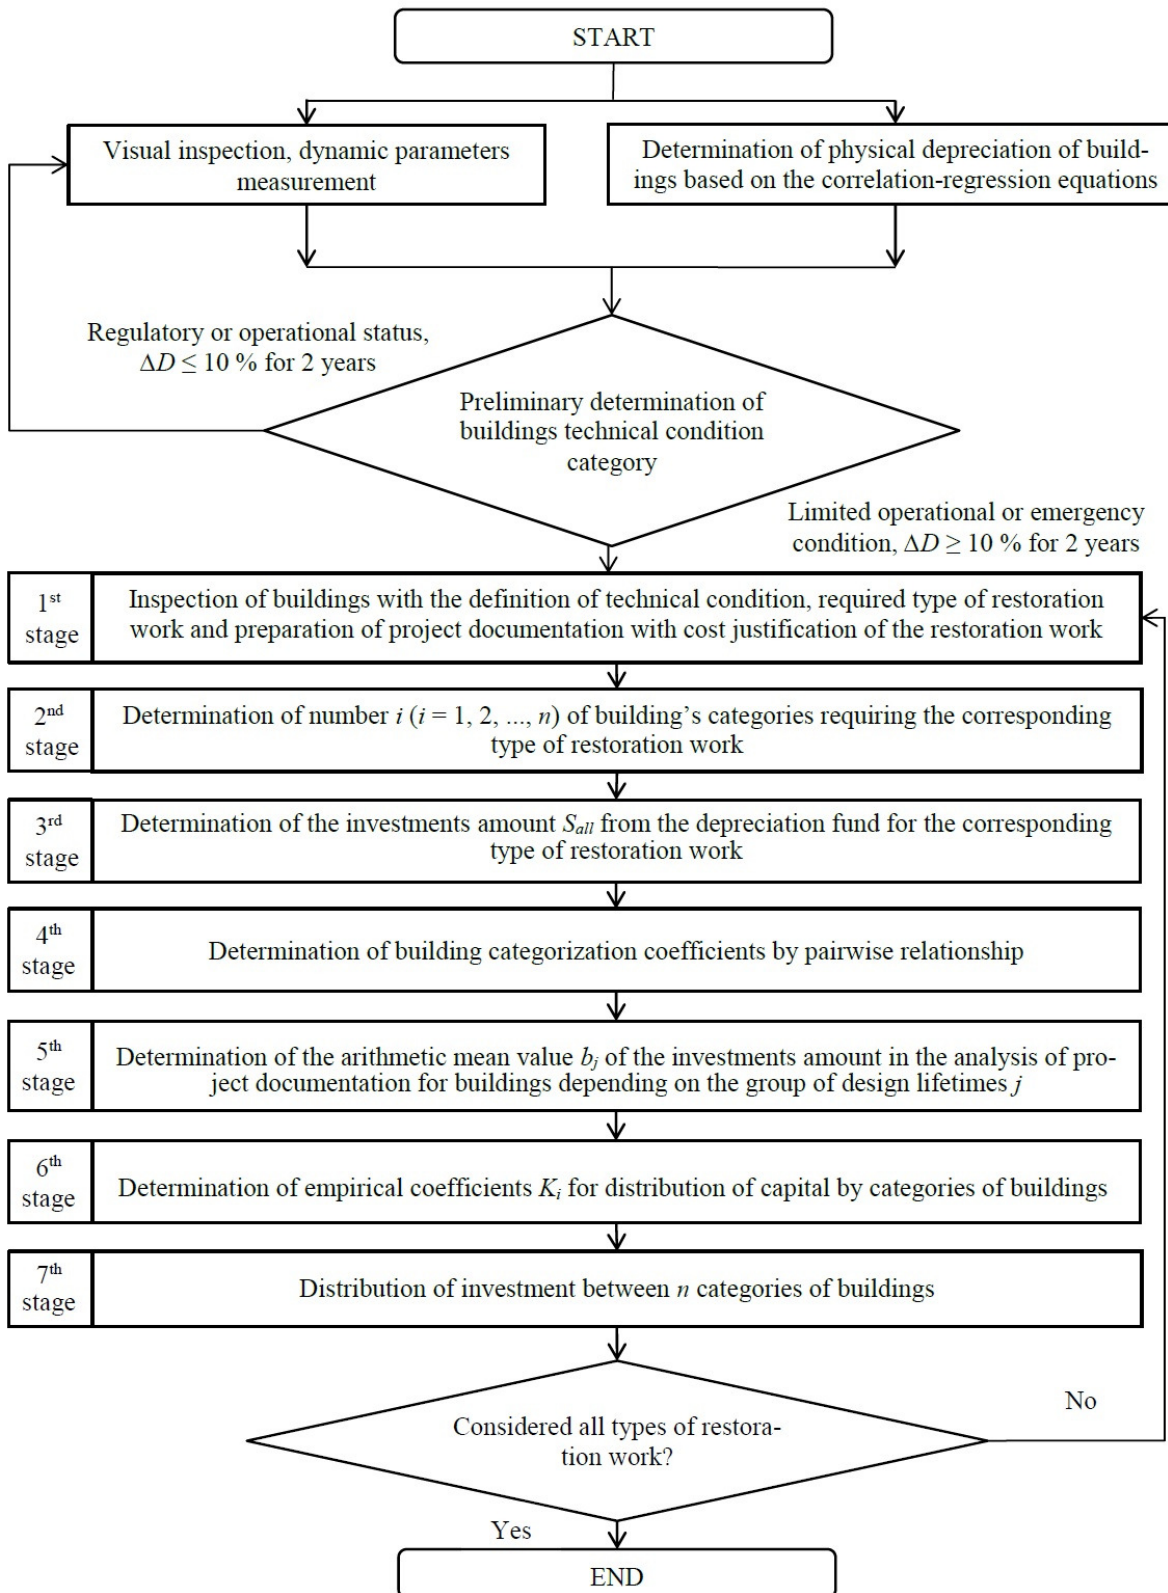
START

Visual inspection, dynamic parameters measurement

Determination of physical depreciation of buildings based on the correlation-regression equations

Regulatory or operational status, $\Delta D \leq 10$ % for 2 years

Preliminary determination of buildings technical condition category

Limited operational or emergency condition, $\Delta D \geq 10$ % for 2 years

1$^{st}$ stage

Inspection of buildings with the definition of technical condition, required type of restoration work and preparation of project documentation with cost justification of the restoration work

2$^{nd}$ stage

Determination of number $i$ ($i = 1, 2, ..., n$) of building's categories requiring the corresponding type of restoration work

3$^{rd}$ stage

Determination of the investments amount $S_{all}$ from the depreciation fund for the corresponding type of restoration work

4$^{th}$ stage

Determination of building categorization coefficients by pairwise relationship

5$^{th}$ stage

Determination of the arithmetic mean value $b_j$ of the investments amount in the analysis of project documentation for buildings depending on the group of design lifetimes $j$

6$^{th}$ stage

Determination of empirical coefficients $K_i$ for distribution of capital by categories of buildings

7$^{th}$ stage

Distribution of investment between $n$ categories of buildings

No

Considered all types of restoration work?

Yes

END